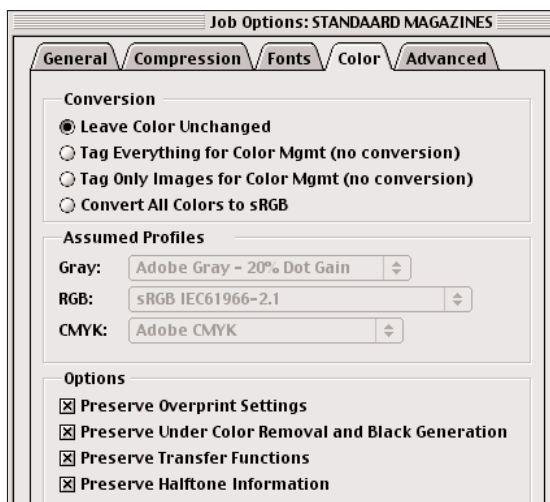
Job Options: STANDAARD MAGAZINES

General | Compression | Fonts | Color | Advanced

Conversion
Leave Color Unchanged
Tag Everything for Color Mgmt (no conversion)
Tag Only Images for Color Mgmt (no conversion)
Convert All Colors to sRGB

Assumed Profiles
Gray: Adobe Gray - 20% Dot Gain
RGB: sRGB IEC61966-2.1
CMYK: Adobe CMYK

Options
☒ Preserve Overprint Settings
☒ Preserve Under Color Removal and Black Generation
☒ Preserve Transfer Functions
☒ Preserve Halftone Information